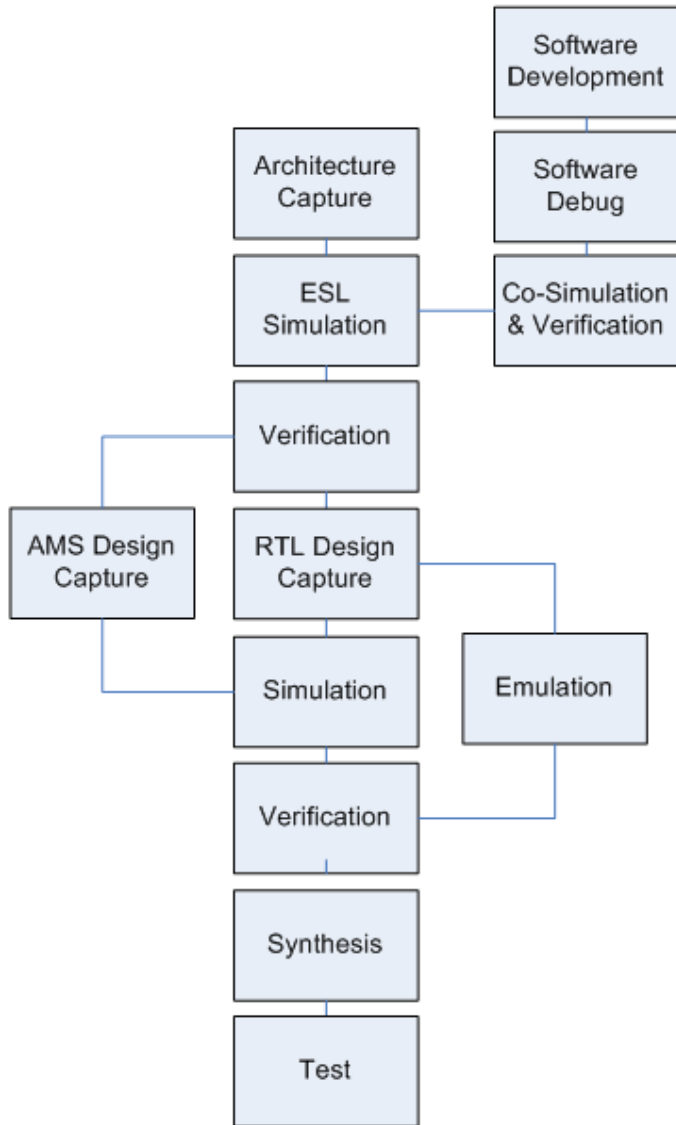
Software Development

Architecture Capture

Software Debug

ESL Simulation

Co-Simulation & Verification

Verification

AMS Design Capture

RTL Design Capture

Simulation

Emulation

Verification

Synthesis

Test